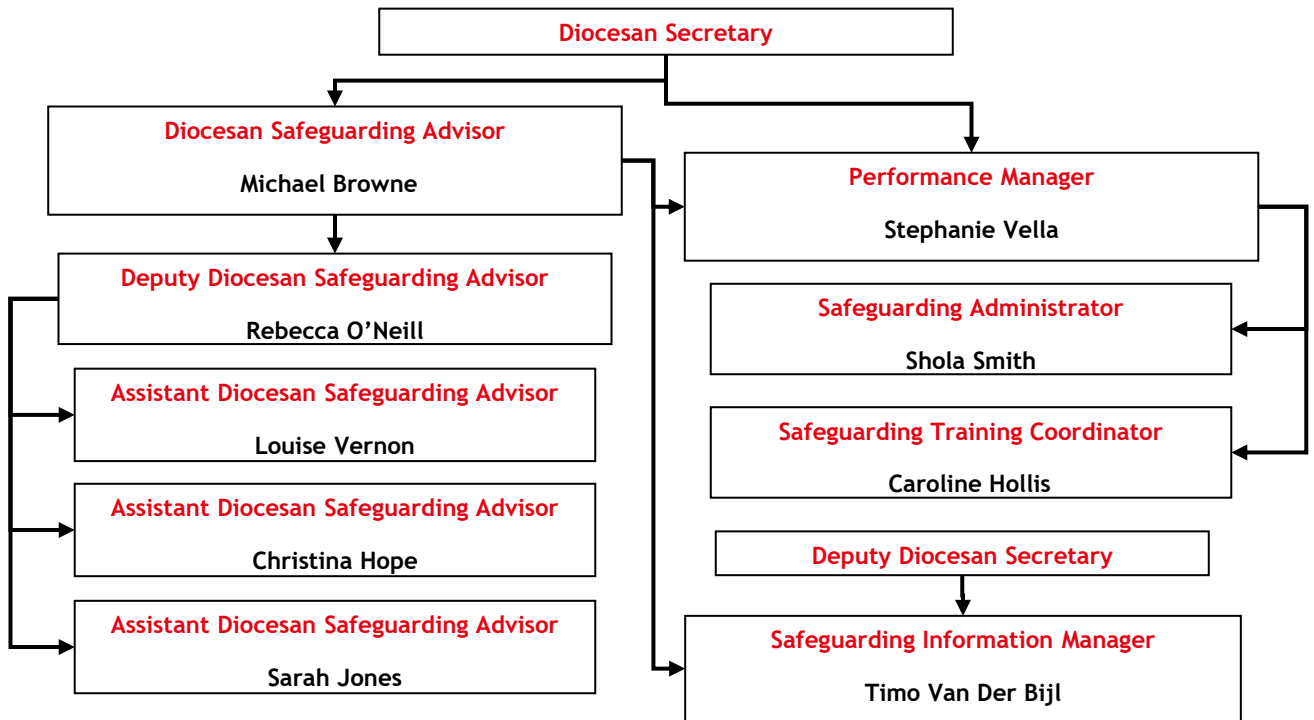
Diocesan Secretary

Diocesan Safeguarding Advisor

Michael Browne

Performance Manager

Stephanie Vella

Deputy Diocesan Safeguarding Advisor

Rebecca O'Neill

Safeguarding Administrator

Shola Smith

Assistant Diocesan Safeguarding Advisor

Louise Vernon

Safeguarding Training Coordinator

Caroline Hollis

Assistant Diocesan Safeguarding Advisor

Christina Hope

Deputy Diocesan Secretary

Assistant Diocesan Safeguarding Advisor

Sarah Jones

Safeguarding Information Manager

Timo Van Der Bijl